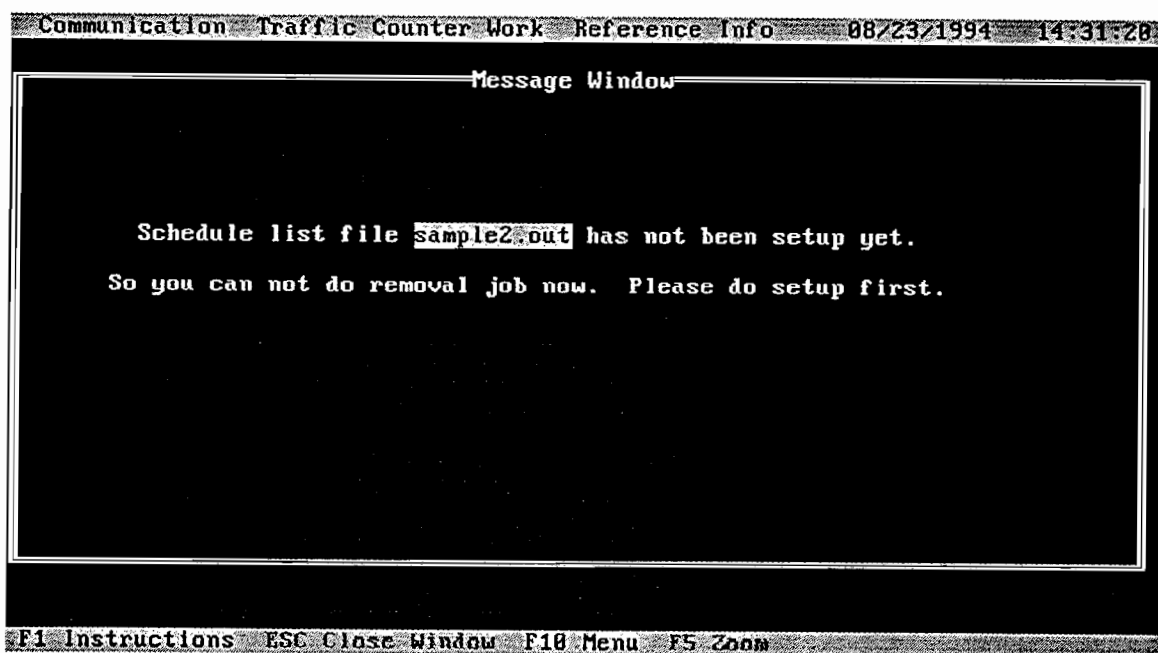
Communication Traffic Counter Work Reference Info 08/23/1994 14:31:20

Message Window

Schedule list file sample2.out has not been setup yet.

So you can not do removal job now. Please do setup first.

F1 Instructions ESC Close Window F10 Menu F5 Zoom